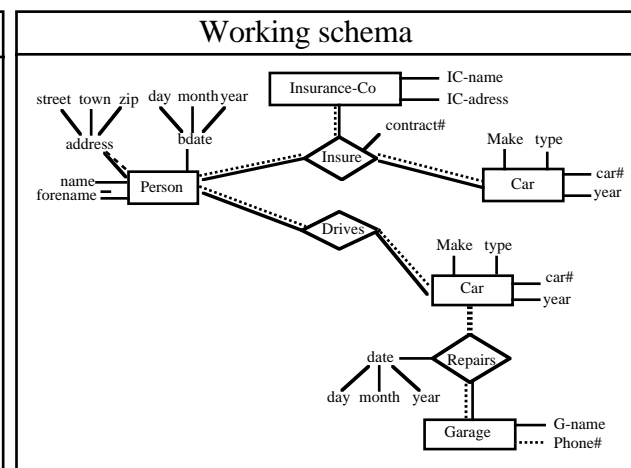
Working schema

Insurance-Co

IC-name

IC-adress

street town zip

day month year

address

bdate

contract#

Insure

Make type

name

forename

Person

Car

car#

year

Drives

Make type

Car

car#

year

date

Repairs

day month year

Garage

G-name

Phone#